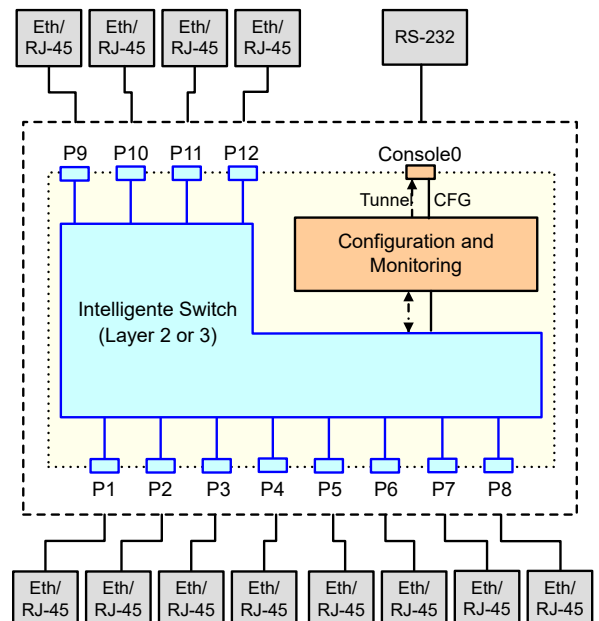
Eth/ RJ-45
Eth/ RJ-45
Eth/ RJ-45
Eth/ RJ-45
RS-232

P9 P10 P11 P12
Console0
Tunnel CFG
Configuration and Monitoring

Intelligente Switch (Layer 2 or 3)

P1 P2 P3 P4 P5 P6 P7 P8

Eth/ RJ-45
Eth/ RJ-45
Eth/ RJ-45
Eth/ RJ-45
Eth/ RJ-45
Eth/ RJ-45
Eth/ RJ-45
Eth/ RJ-45